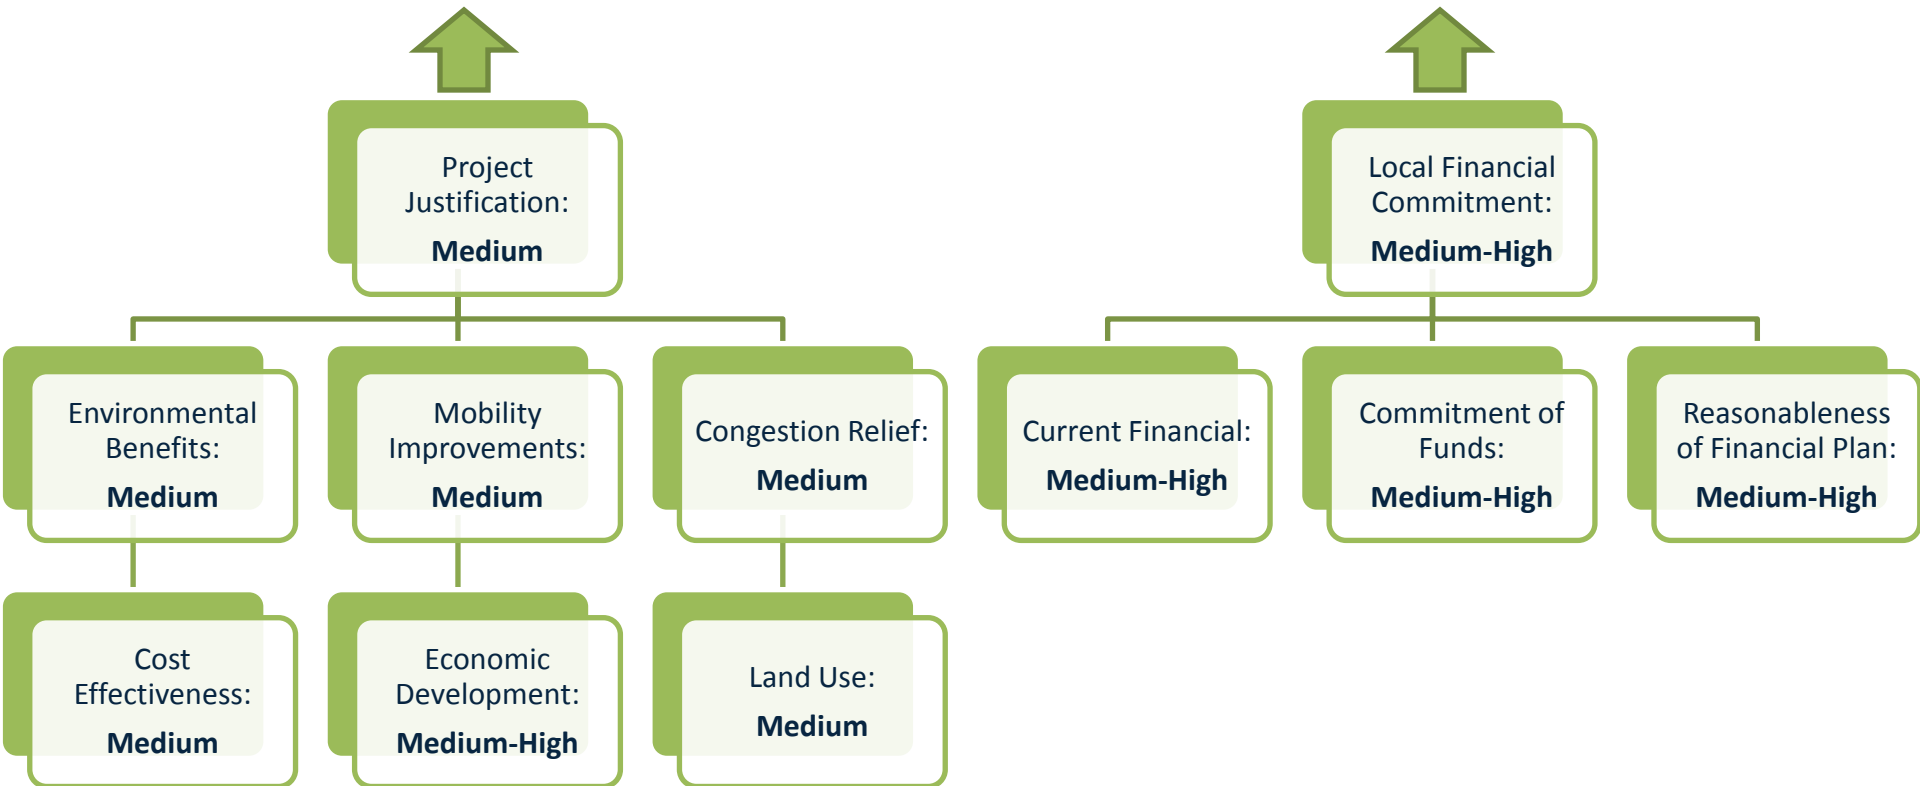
Project Justification:
Medium

Local Financial Commitment:
Medium-High

Environmental Benefits:
Medium

Mobility Improvements:
Medium

Congestion Relief:
Medium

Current Financial:
Medium-High

Commitment of Funds:
Medium-High

Reasonableness of Financial Plan:
Medium-High

Cost Effectiveness:
Medium

Economic Development:
Medium-High

Land Use:
Medium